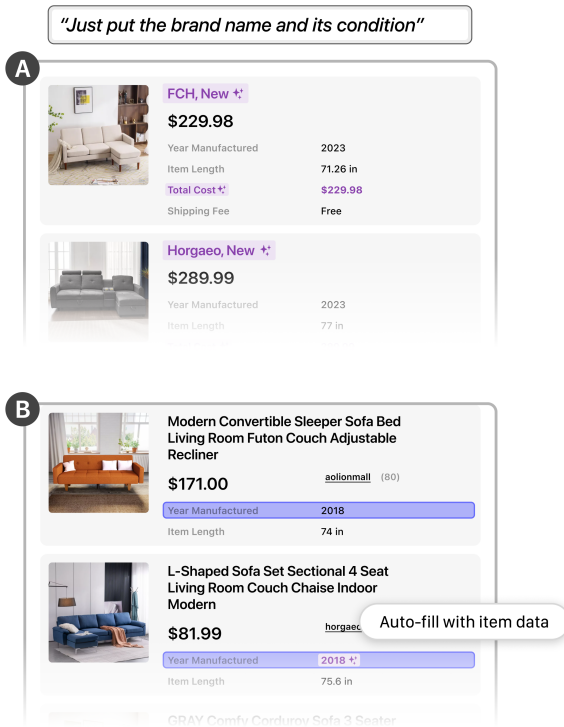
"Just put the brand name and its condition"

A

FCH, New

$229.98

| | |
|---|---|
| Year Manufactured | 2023 |
| Item Length | 71.26 in |
| Total Cost | $229.98 |
| Shipping Fee | Free |

Horgaeo, New

$289.99

| | |
|---|---|
| Year Manufactured | 2023 |
| Item Length | 77 in |

B

Modern Convertible Sleeper Sofa Bed Living Room Futon Couch Adjustable Recliner

$171.00

aolionmall (80)

| | |
|---|---|
| Year Manufactured | 2018 |
| Item Length | 74 in |

L-Shaped Sofa Set Sectional 4 Seat Living Room Couch Chaise Indoor Modern

$81.99

horgaeo

Auto-fill with item data

| | |
|---|---|
| Year Manufactured | 2018 |
| Item Length | 75.6 in |

GRAY Comfy Corduroy Sofa 3 Seater